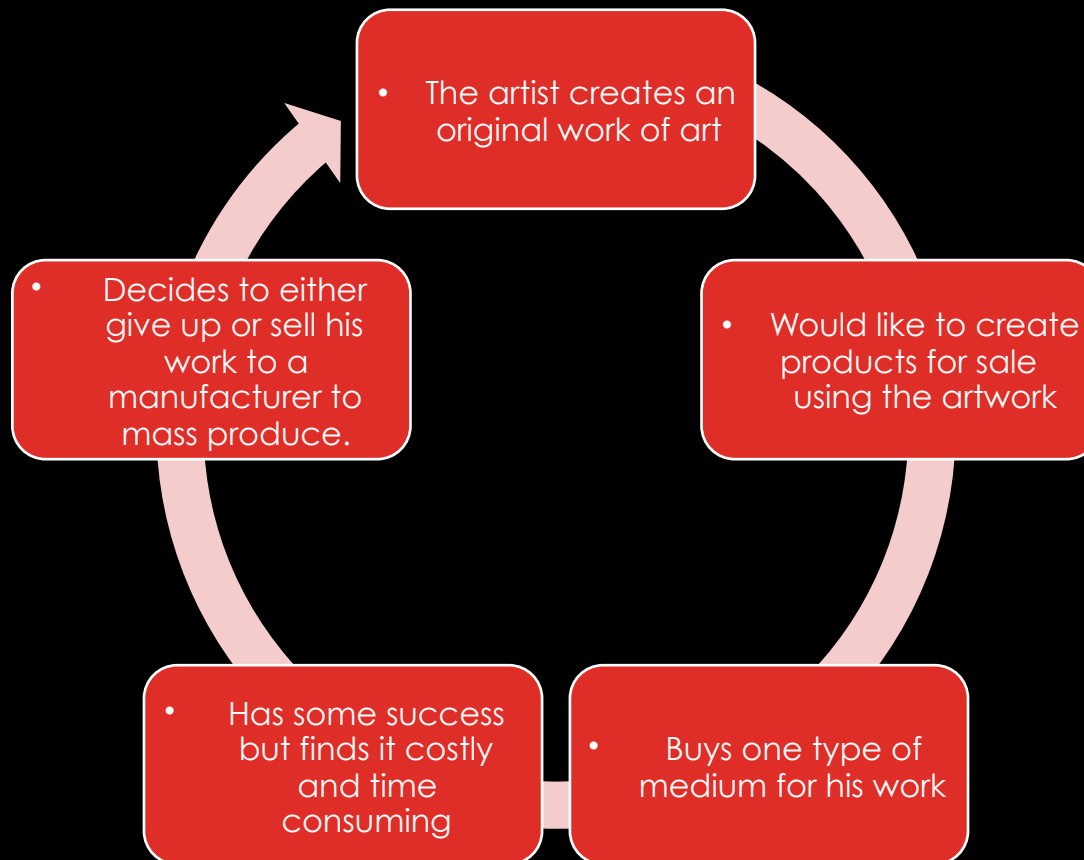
• The artist creates an original work of art

• Would like to create products for sale using the artwork

• Buys one type of medium for his work

• Has some success but finds it costly and time consuming

• Decides to either give up or sell his work to a manufacturer to mass produce.